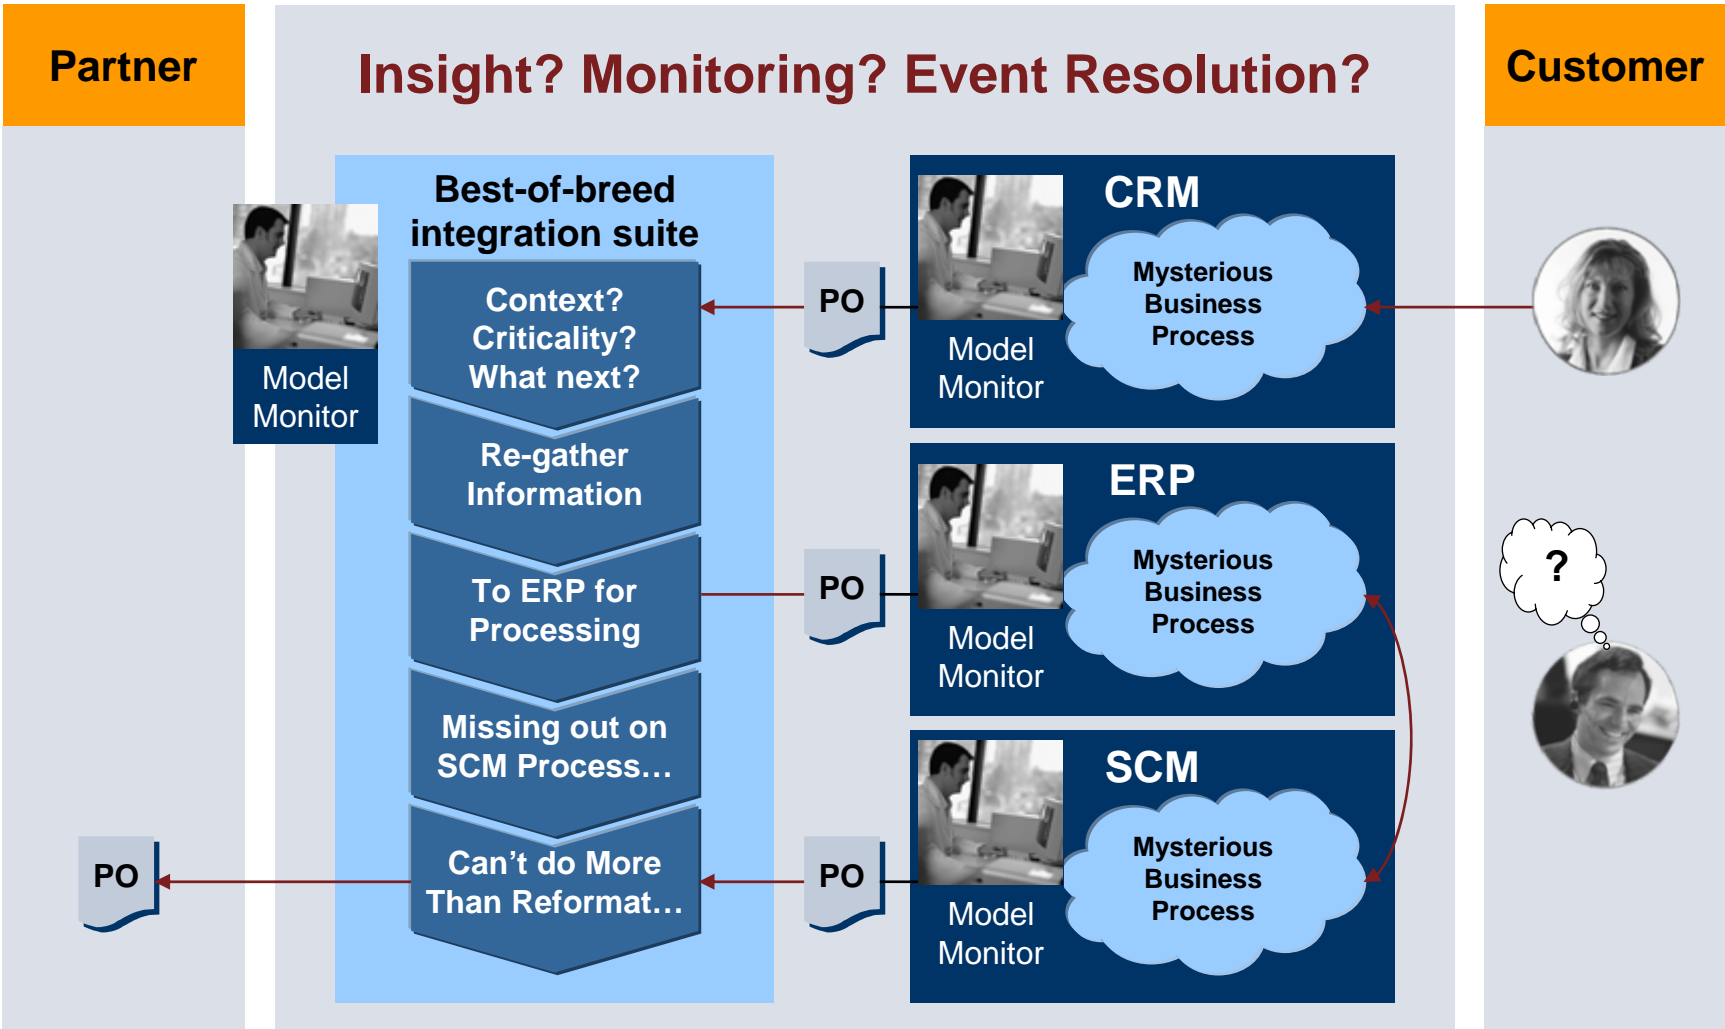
Partner

Insight? Monitoring? Event Resolution?

Customer

Best-of-breed integration suite

Context? Criticality? What next?

Re-gather Information

To ERP for Processing

Missing out on SCM Process…

Can’t do More Than Reformat…

Model Monitor

PO

CRM

Mysterious Business Process

Model Monitor

PO

ERP

Mysterious Business Process

Model Monitor

PO

SCM

Mysterious Business Process

Model Monitor

PO

?